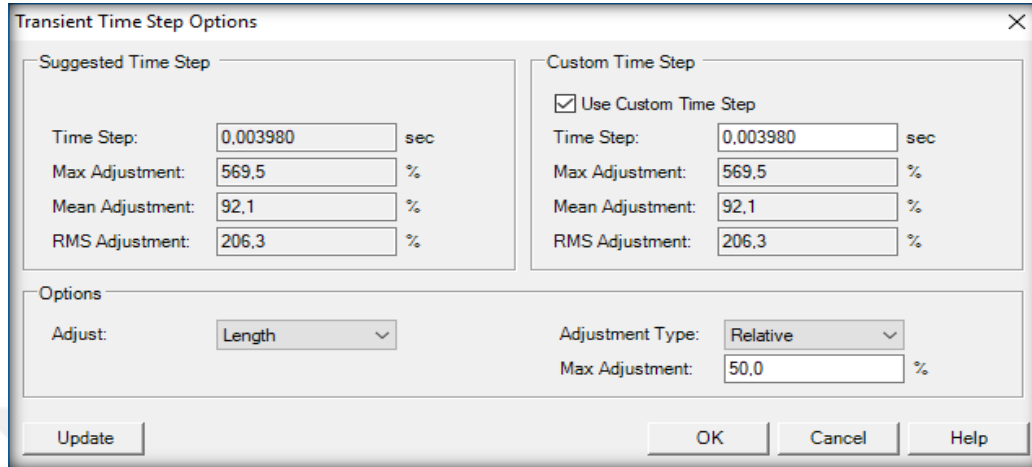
Transient Time Step Options

Suggested Time Step

Time Step: 0,003980 sec
Max Adjustment: 569,5 %
Mean Adjustment: 92,1 %
RMS Adjustment: 206,3 %

Custom Time Step

☑ Use Custom Time Step
Time Step: 0,003980 sec
Max Adjustment: 569,5 %
Mean Adjustment: 92,1 %
RMS Adjustment: 206,3 %

Options

Adjust: Length

Adjustment Type: Relative
Max Adjustment: 50,0 %

Update

OK Cancel Help